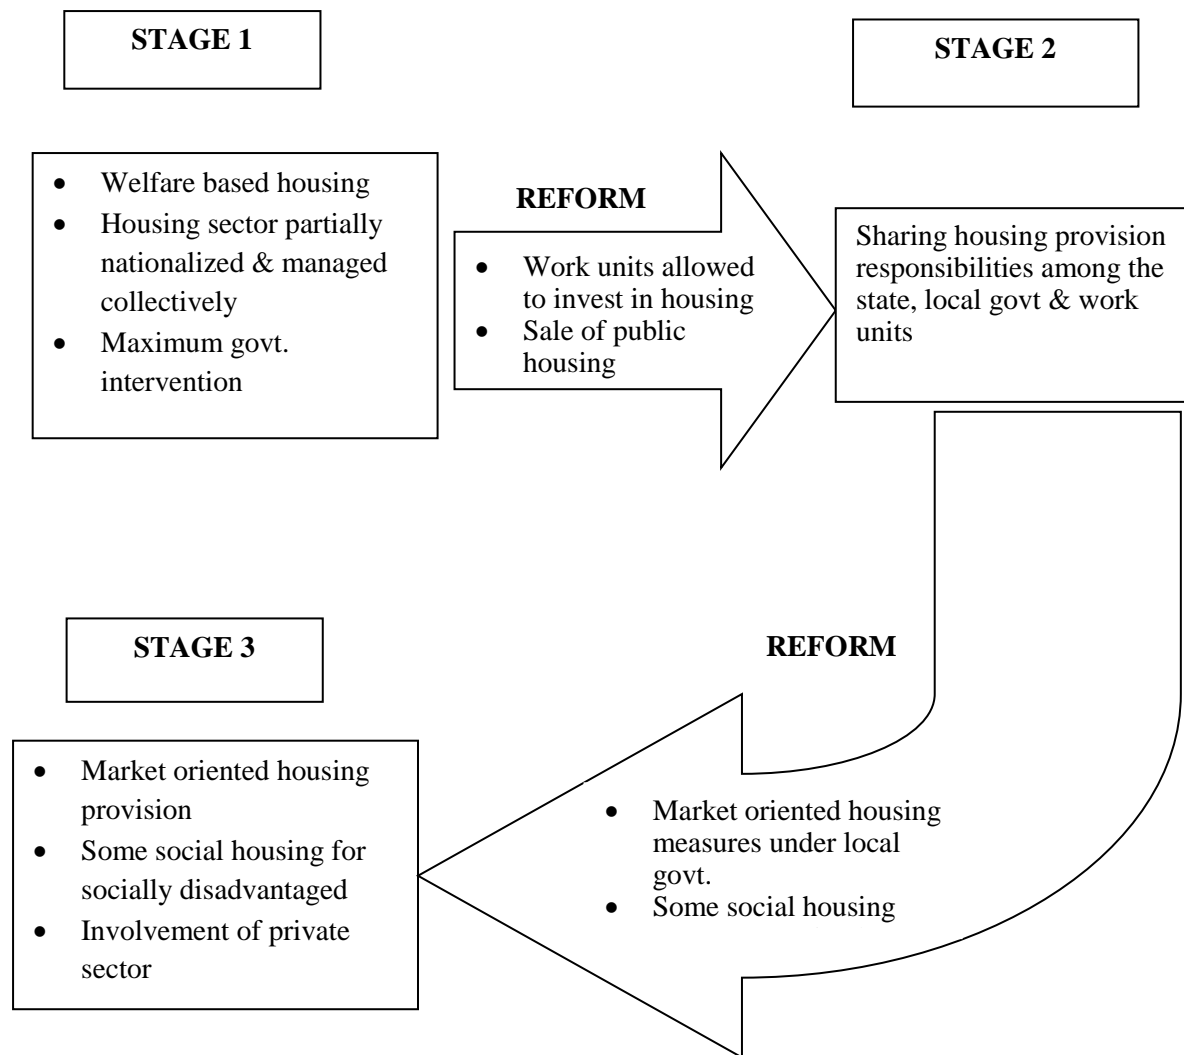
STAGE 1

STAGE 2

- Welfare based housing
- Housing sector partially nationalized & managed collectively
- Maximum govt. intervention

REFORM

- Work units allowed to invest in housing
- Sale of public housing

Sharing housing provision responsibilities among the state, local govt & work units

STAGE 3

REFORM

- Market oriented housing provision
- Some social housing for socially disadvantaged
- Involvement of private sector

- Market oriented housing measures under local govt.
- Some social housing